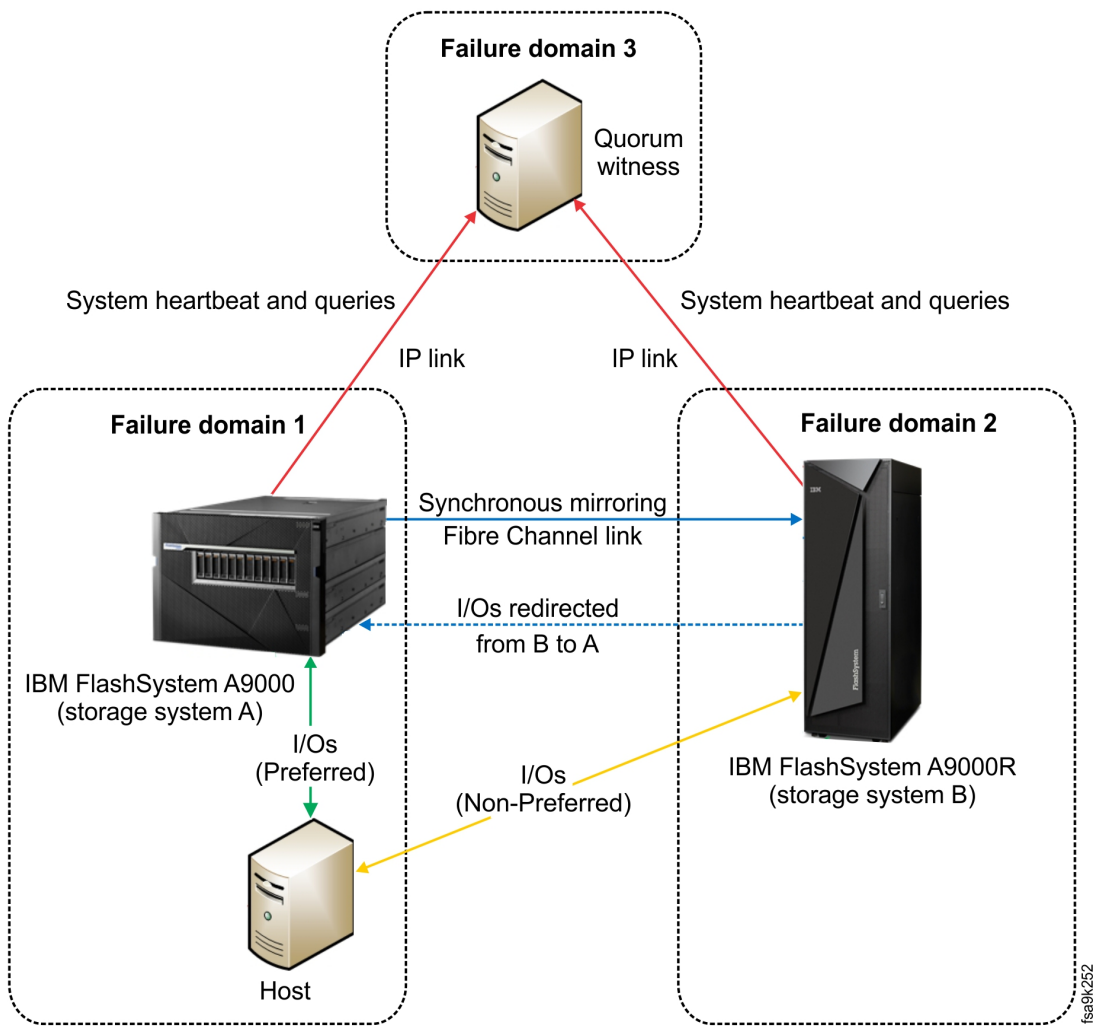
**Failure domain 3**

Quorum witness

System heartbeat and queries

System heartbeat and queries

IP link

IP link

**Failure domain 1**

**Failure domain 2**

Synchronous mirroring Fibre Channel link

I/Os redirected from B to A

IBM FlashSystem A9000 (storage system A)

I/Os (Preferred)

I/Os (Non-Preferred)

IBM FlashSystem A9000R (storage system B)

Host

fsa9k252